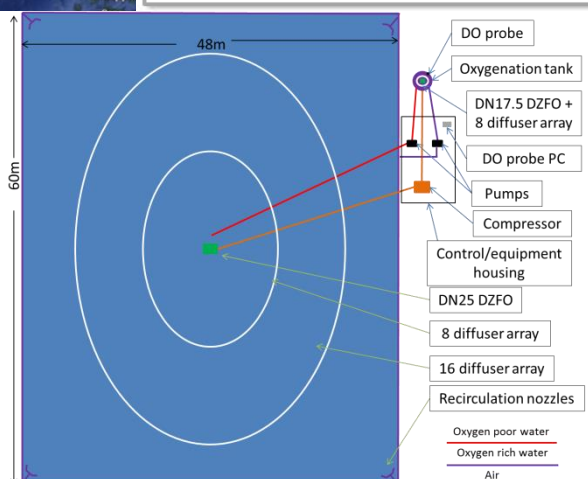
48m

60m

DO probe

Oxygenation tank

DN17.5 DZFO + 8 diffuser array

DO probe PC

Pumps

Compressor

Control/equipment housing

DN25 DZFO

8 diffuser array

16 diffuser array

Recirculation nozzles

Oxygen poor water

Oxygen rich water

Air